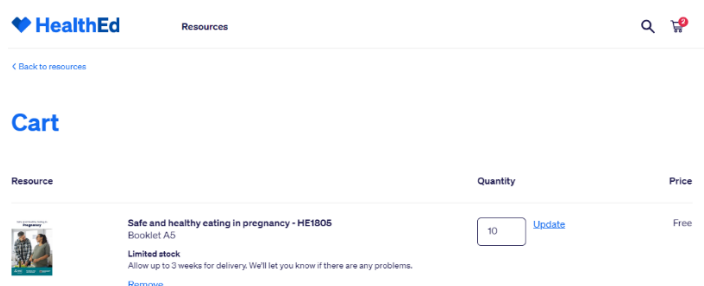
HealthEd

Resources

2

< Back to resources

Cart

| Resource | | Quantity | | Price |
|---|---|---|---|---|
| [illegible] Pregnancy | Safe and healthy eating in pregnancy - HE1805<br>Booklet A5<br>Limited stock<br>Allow up to 3 weeks for delivery. We'll let you know if there are any problems.<br>Remove | 10 | Update | Free |